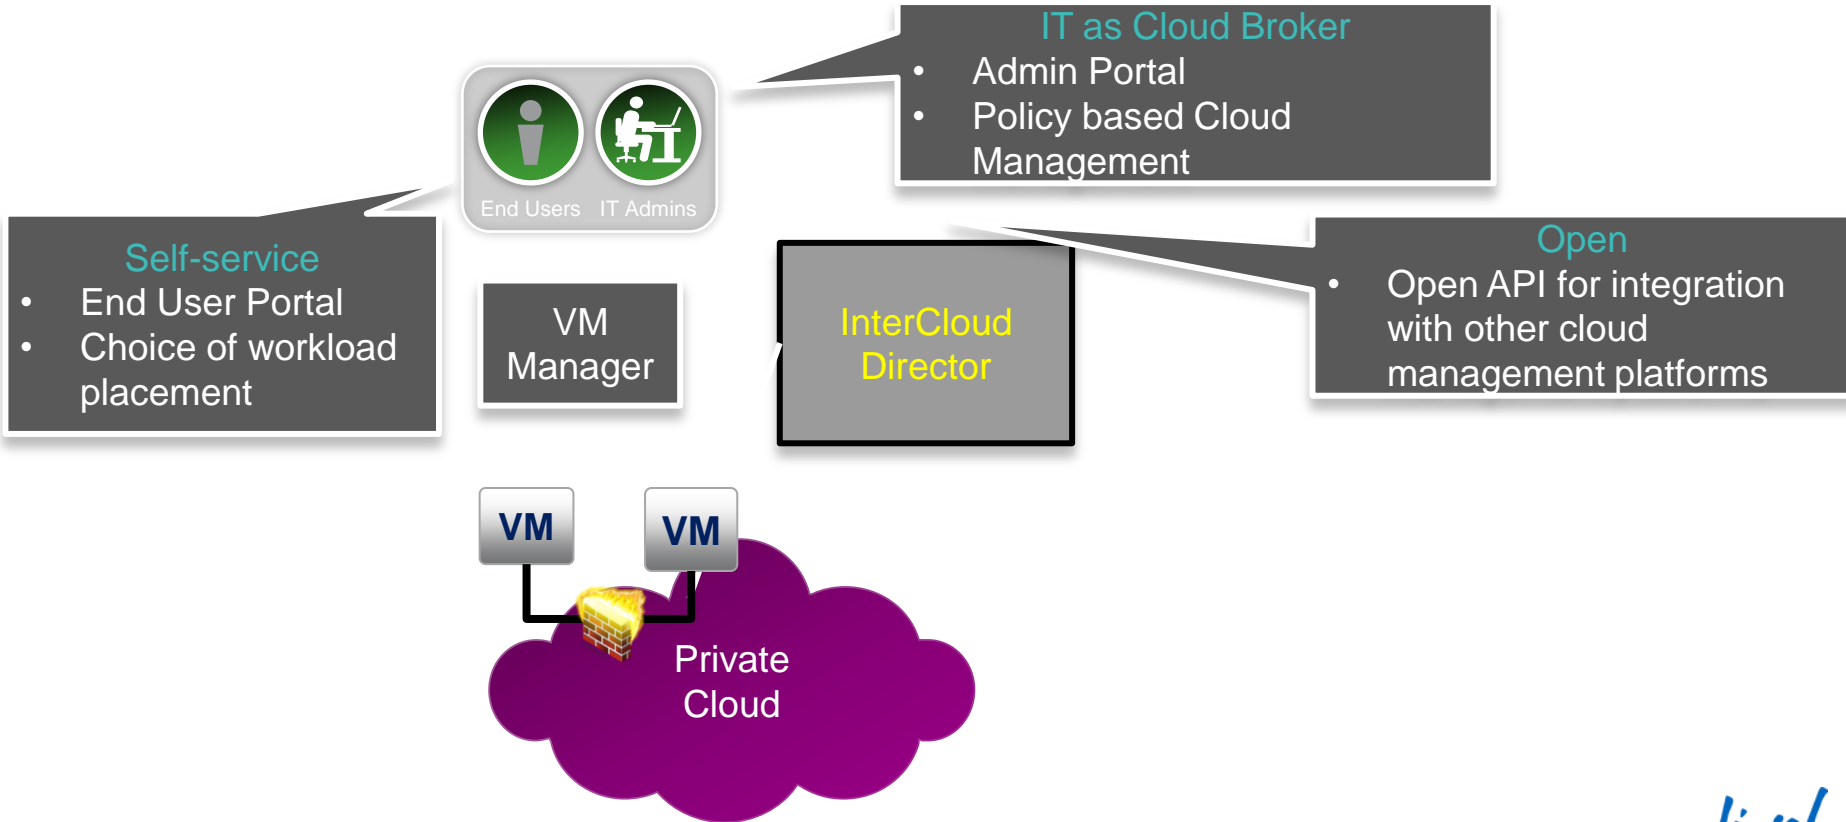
IT as Cloud Broker
• Admin Portal
• Policy based Cloud Management

End Users IT Admins

Self-service
• End User Portal
• Choice of workload placement

VM Manager

InterCloud Director

Open
• Open API for integration with other cloud management platforms

VM VM

Private Cloud

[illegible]